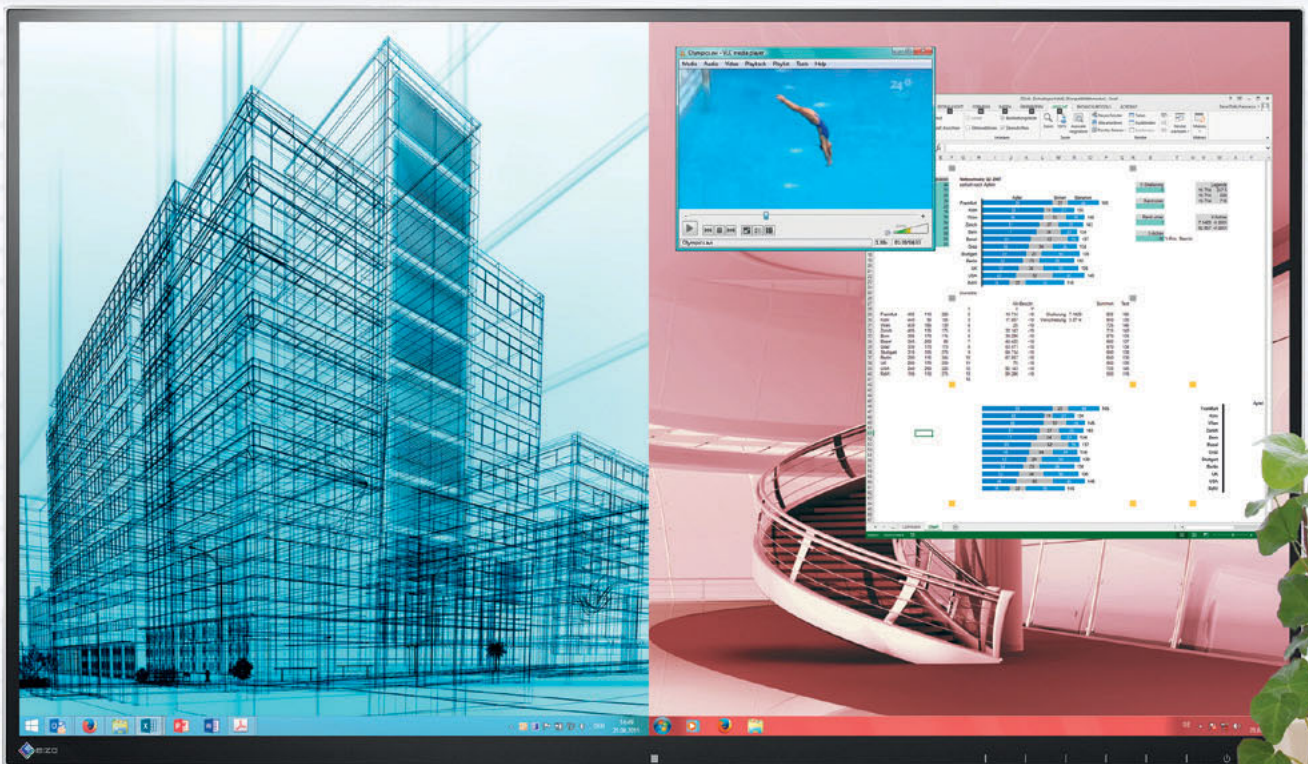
Olympics.avi - VLC media player

Media Audio Video Playback Playlist Tools Help

Olympics.avi

5.9x 00:00/00:01

Frankfurt
Köln
Wien
Zürich
Bern
Basel
Graz
Stuttgart
Berlin
Ulm
Linz
Bohl

Frankfurt
Köln
Wien
Zürich
Bern
Basel
Graz
Stuttgart
Berlin
Ulm
Linz
Bohl

EIZO